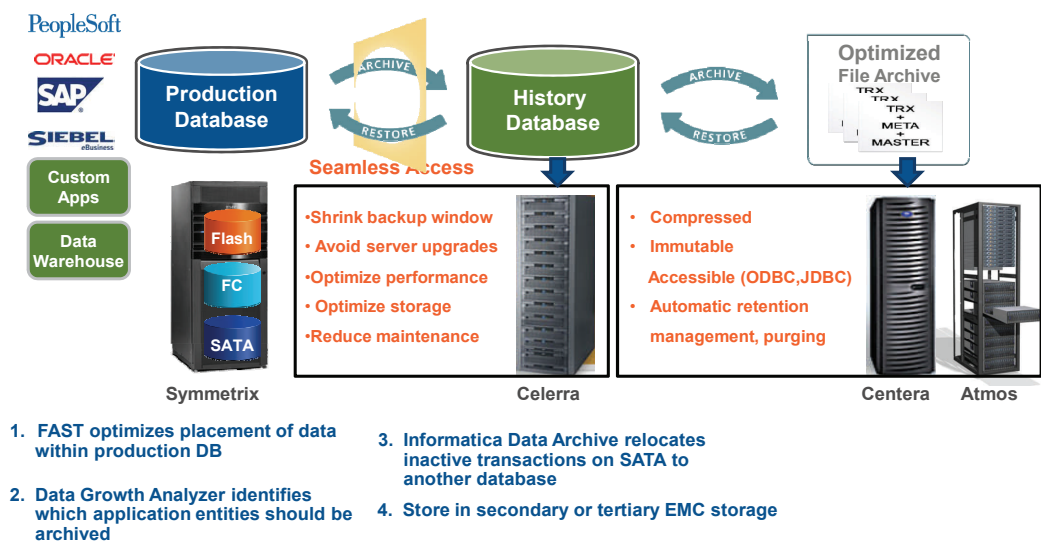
PeopleSoft
ORACLE
SAP
SIEBEL eBusiness
Custom Apps
Data Warehouse

Production Database

ARCHIVE
RESTORE

History Database

ARCHIVE
RESTORE

Optimized File Archive
TRX
TRX
TRX + META + MASTER

Seamless Access

Flash
FC
SATA
Symmetrix

•Shrink backup window
• Avoid server upgrades
•Optimize performance
• Optimize storage
•Reduce maintenance

Celerra

• Compressed
• Immutable
Accessible (ODBC,JDBC)
• Automatic retention management, purging

Centera
Atmos

1. FAST optimizes placement of data within production DB

2. Data Growth Analyzer identifies which application entities should be archived

3. Informatica Data Archive relocates inactive transactions on SATA to another database

4. Store in secondary or tertiary EMC storage